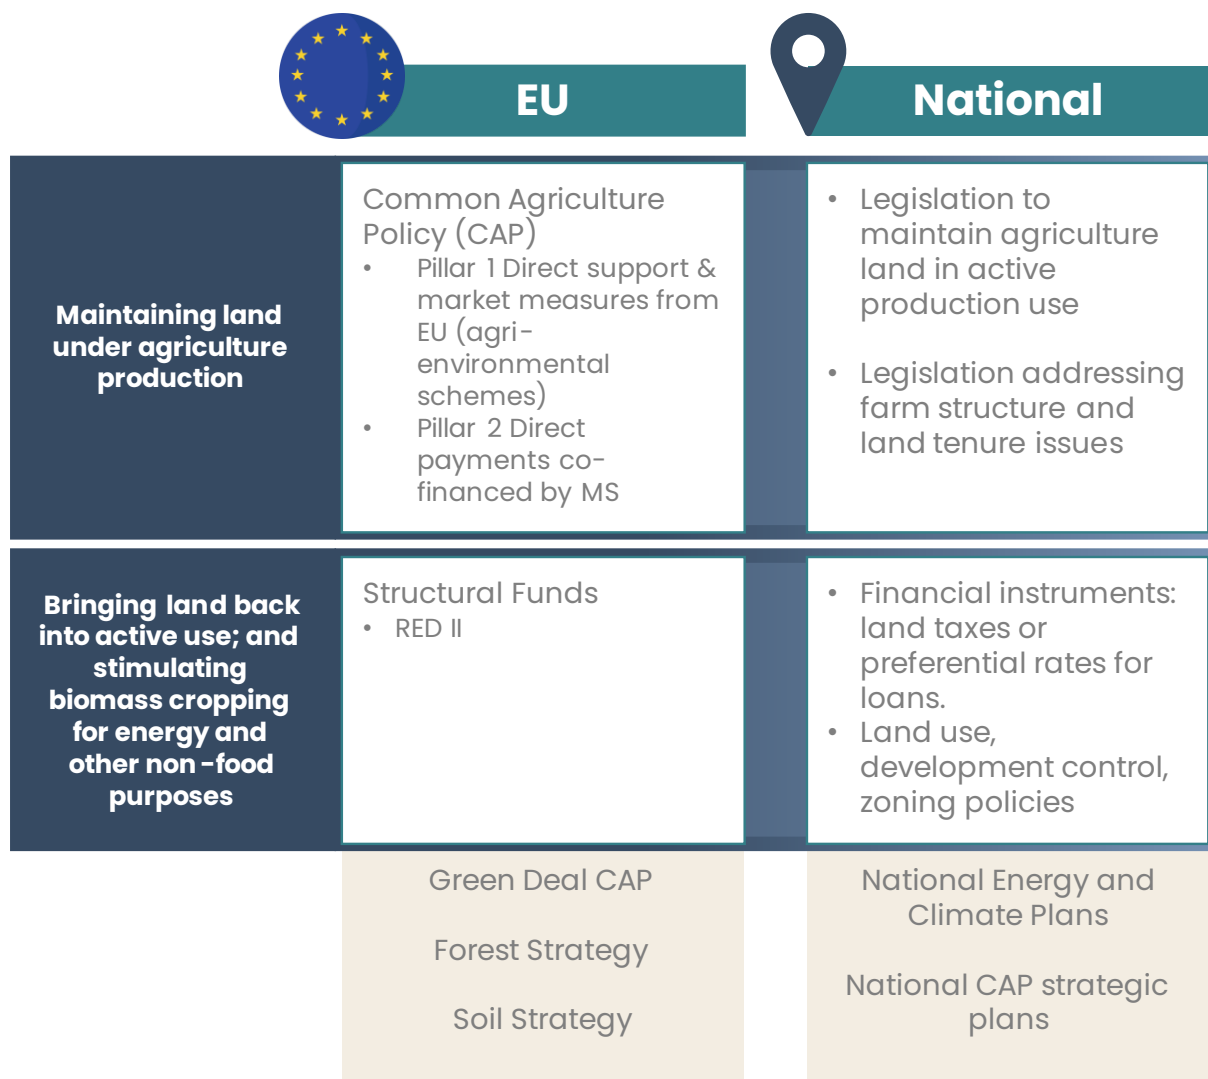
| | EU | National |
|---|---|---|
| Maintaining land under agriculture production | Common Agriculture Policy (CAP) • Pillar 1 Direct support & market measures from EU (agri-environmental schemes) • Pillar 2 Direct payments co-financed by MS | • Legislation to maintain agriculture land in active production use • Legislation addressing farm structure and land tenure issues |
| Bringing land back into active use; and stimulating biomass cropping for energy and other non-food purposes | Structural Funds • RED II | • Financial instruments: land taxes or preferential rates for loans. • Land use, development control, zoning policies |
| | Green Deal CAP<br>Forest Strategy<br>Soil Strategy | National Energy and Climate Plans<br>National CAP strategic plans |